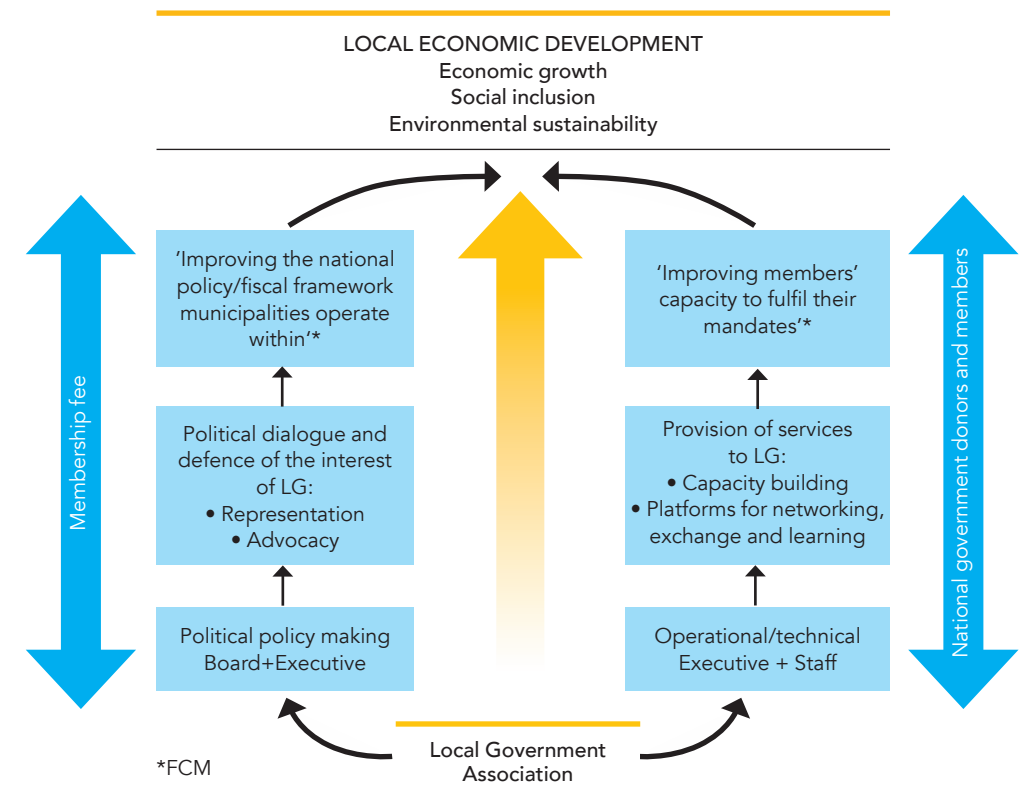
LOCAL ECONOMIC DEVELOPMENT
Economic growth
Social inclusion
Environmental sustainability

Membership fee

'Improving the national policy/fiscal framework municipalities operate within'*

Political dialogue and defence of the interest of LG:
• Representation
• Advocacy

Political policy making
Board+Executive

'Improving members' capacity to fulfil their mandates'*

Provision of services to LG:
• Capacity building
• Platforms for networking, exchange and learning

Operational/technical
Executive + Staff

National government donors and members

Local Government Association

*FCM